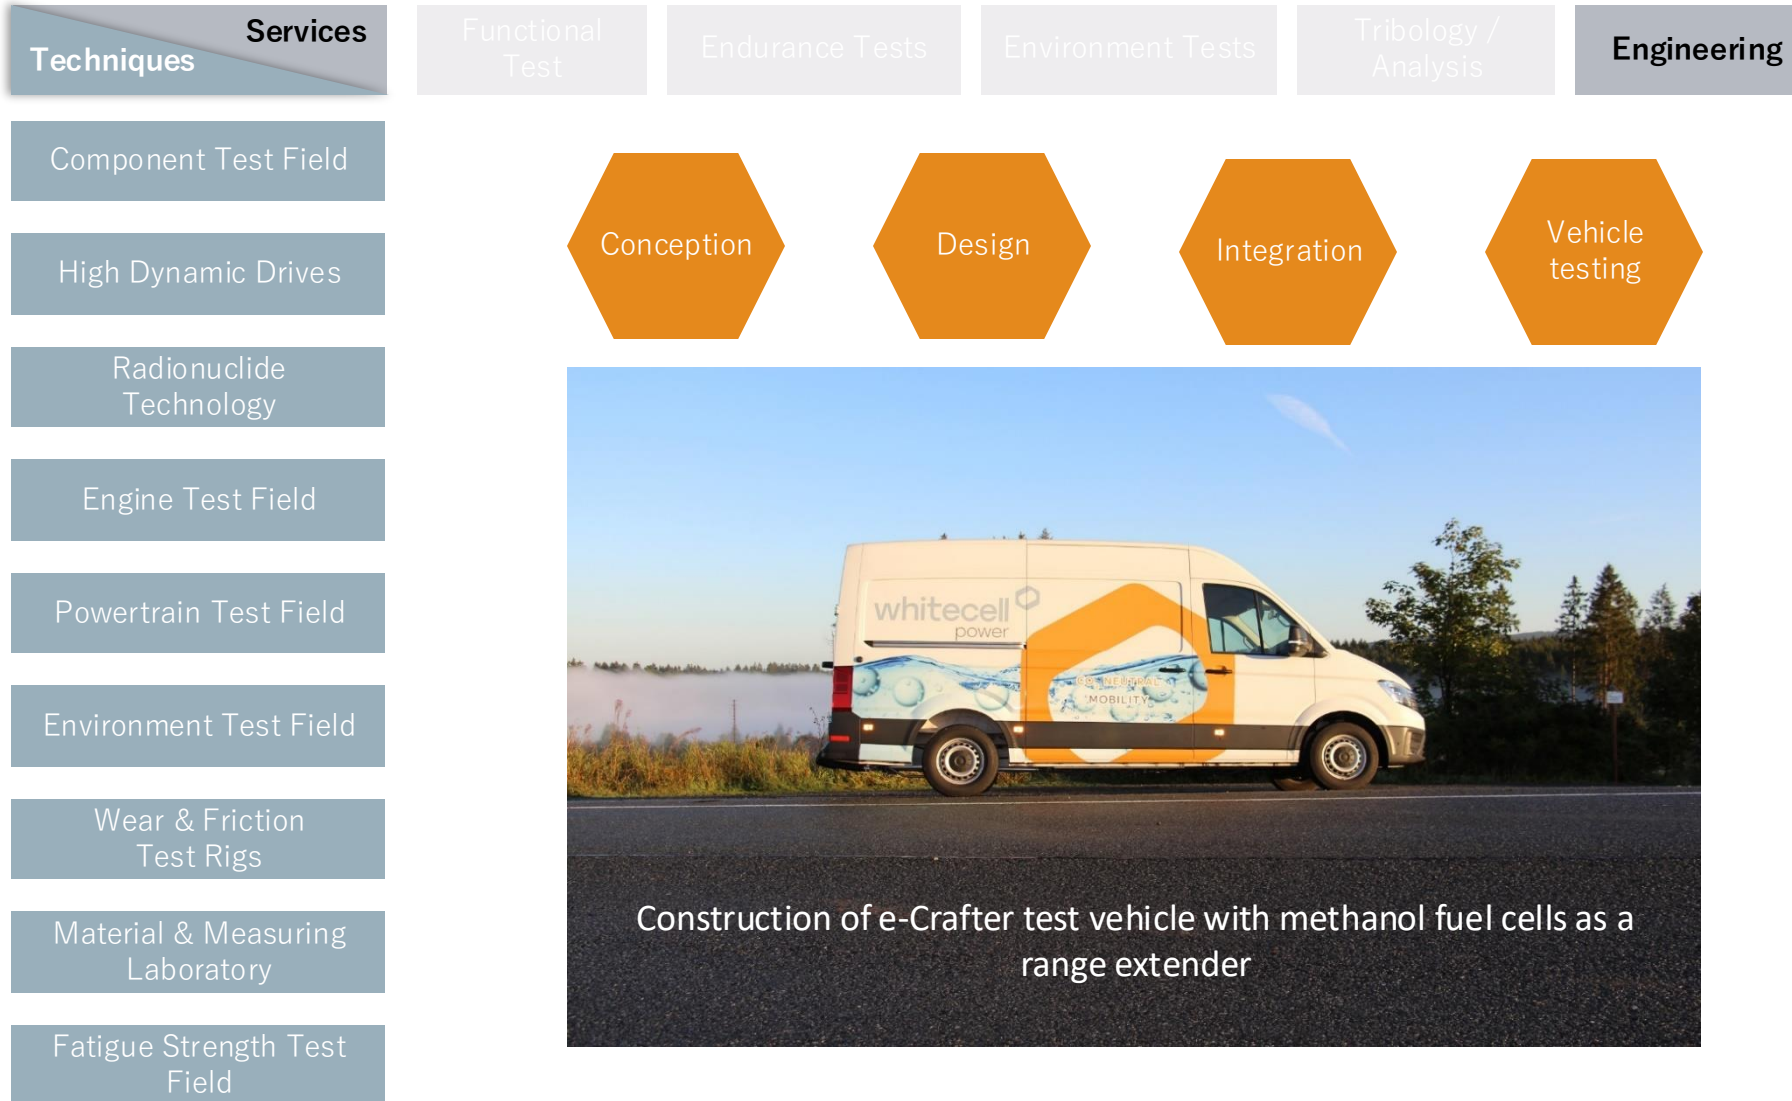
Services
Techniques

Functional Test

Endurance Tests

Environment Tests

Tribology / Analysis

Engineering

Component Test Field

High Dynamic Drives

Radionuclide Technology

Engine Test Field

Powertrain Test Field

Environment Test Field

Wear & Friction Test Rigs

Material & Measuring Laboratory

Fatigue Strength Test Field

Conception

Design

Integration

Vehicle testing

whitecell power

$CO_2$ NEUTRAL MOBILITY

Construction of e-Crafter test vehicle with methanol fuel cells as a range extender